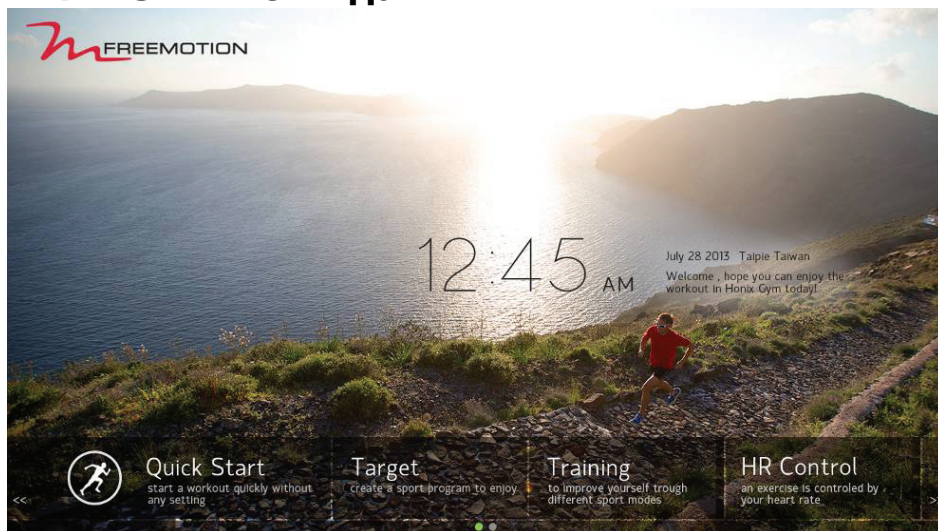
FREEMOTION

12:45 AM

July 28 2013 Taipie Taiwan
Welcome , hope you can enjoy the workout in Honix Gym today!

<<

Quick Start
start a workout quickly without any setting

Target
create a sport program to enjoy

Training
to improve yourself trough different sport modes

HR Control
an exercise is controled by your heart rate

>